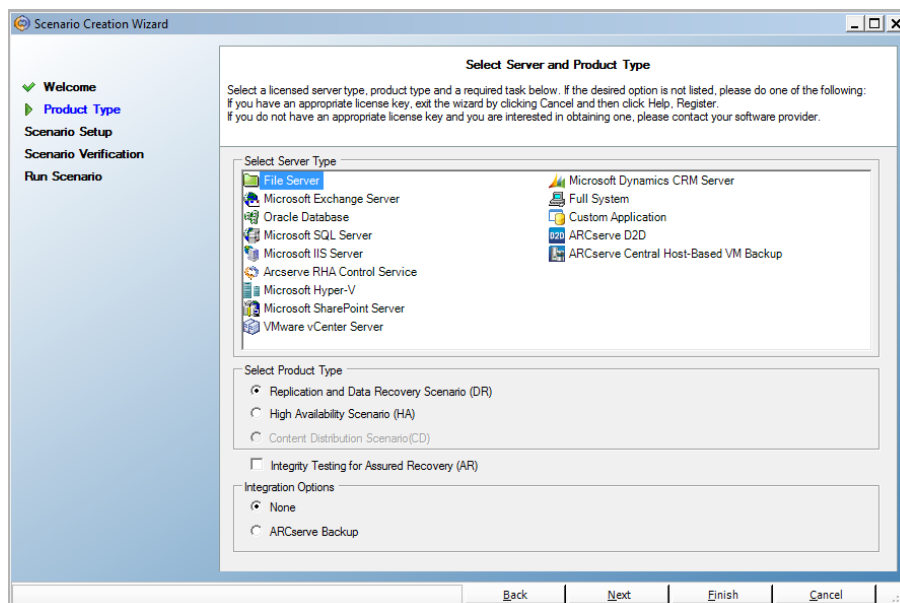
Scenario Creation Wizard

Welcome
Product Type
Scenario Setup
Scenario Verification
Run Scenario

Select Server and Product Type

Select a licensed server type, product type and a required task below. If the desired option is not listed, please do one of the following:
If you have an appropriate license key, exit the wizard by clicking Cancel and then click Help, Register.
If you do not have an appropriate license key and you are interested in obtaining one, please contact your software provider.

Select Server Type
File Server
Microsoft Exchange Server
Oracle Database
Microsoft SQL Server
Microsoft IIS Server
Arcserve RHA Control Service
Microsoft Hyper-V
Microsoft SharePoint Server
VMware vCenter Server
Microsoft Dynamics CRM Server
Full System
Custom Application
ARCserve D2D
ARCserve Central Host-Based VM Backup

Select Product Type
Replication and Data Recovery Scenario (DR)
High Availability Scenario (HA)
Content Distribution Scenario(CD)

Integrity Testing for Assured Recovery (AR)

Integration Options
None
ARCserve Backup

Back
Next
Finish
Cancel